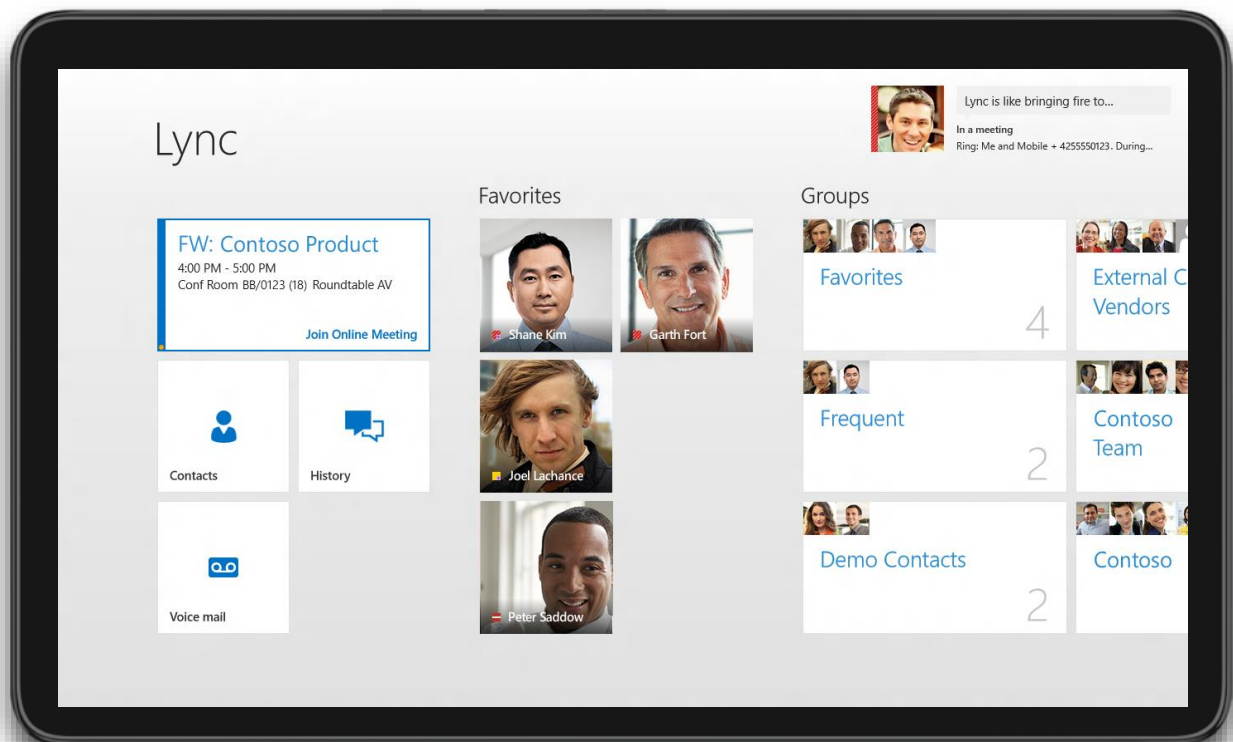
Lync

Lync is like bringing fire to...
In a meeting
Ring: Me and Mobile + 4255550123. During...

FW: Contoso Product
4:00 PM - 5:00 PM
Conf Room BB/0123 (18) Roundtable AV
Join Online Meeting

Contacts

History

Voice mail

Favorites

Shane Kim

Garth Fort

Joel Lachance

Peter Saddow

Groups

Favorites
4

External C
Vendors

Frequent
2

Contoso
Team

Demo Contacts
2

Contoso